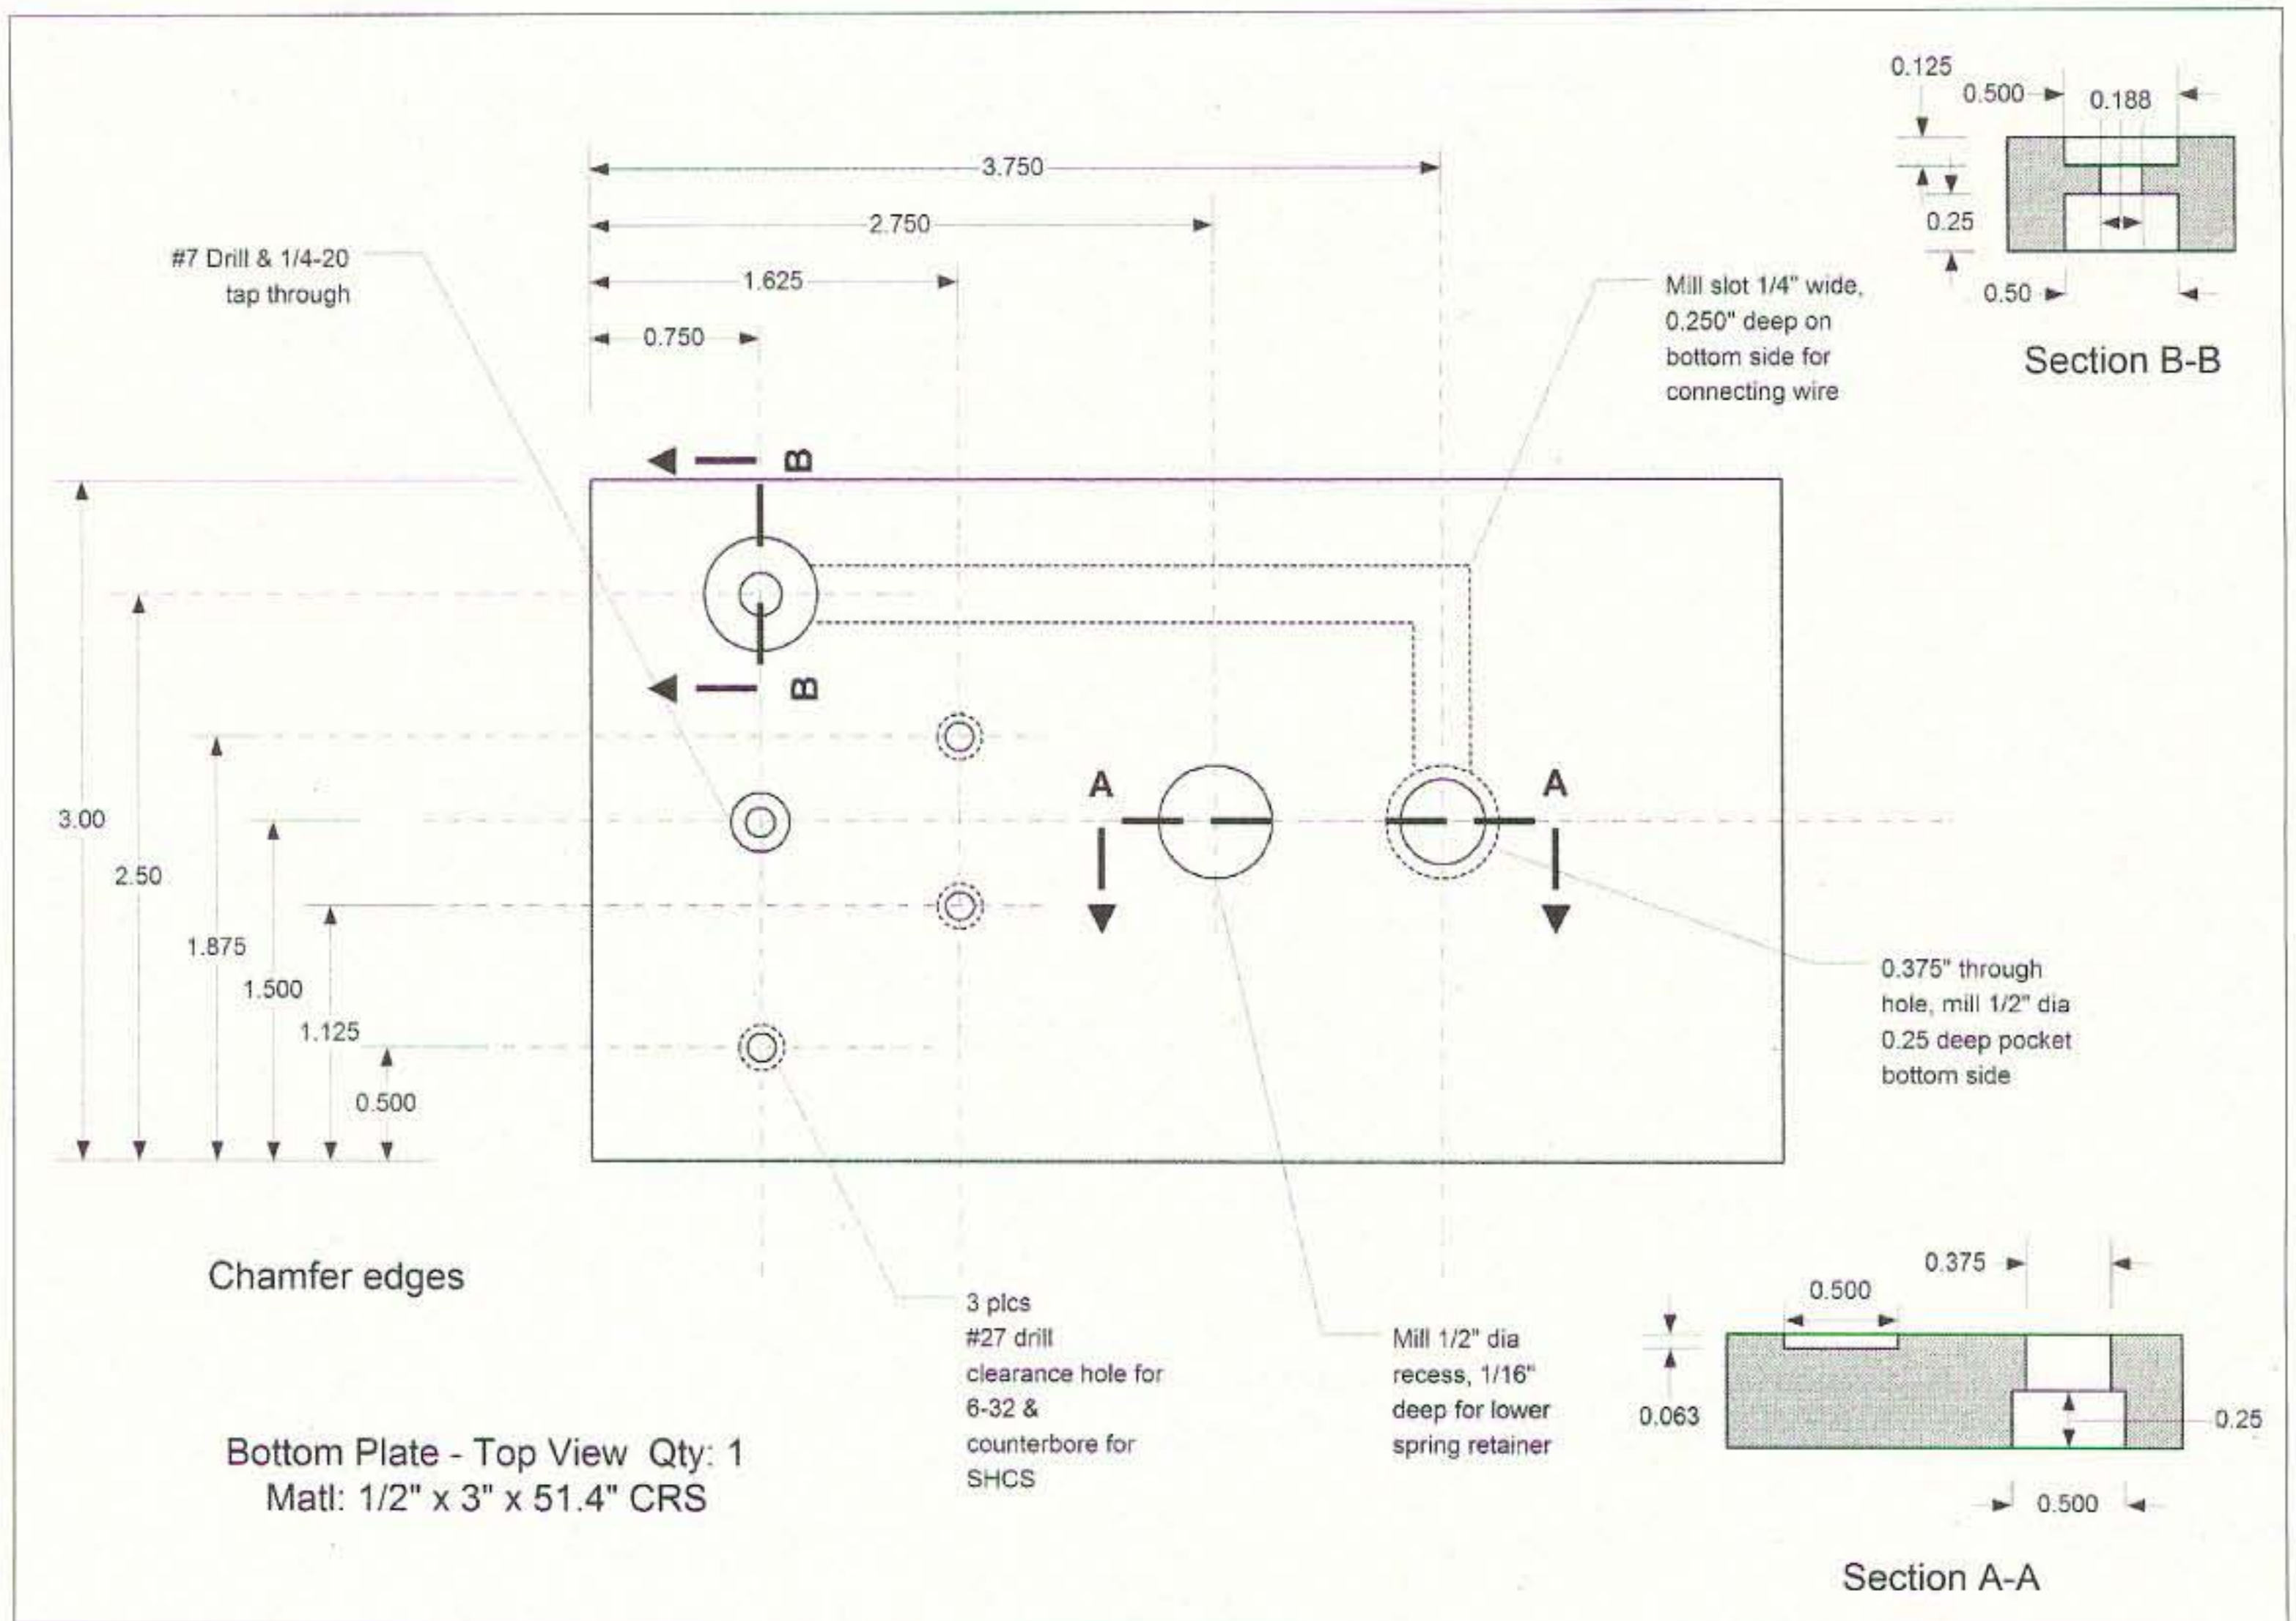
0.125
0.500
0.188
0.25
0.50
Section B-B

3.750
2.750
1.625
0.750

#7 Drill & 1/4-20 tap through

Mill slot 1/4" wide, 0.250" deep on bottom side for connecting wire

B
B
A
A

3.00
2.50
1.875
1.500
1.125
0.500

0.375" through hole, mill 1/2" dia 0.25 deep pocket bottom side

Chamfer edges

3 plcs #27 drill clearance hole for 6-32 & counterbore for SHCS

Mill 1/2" dia recess, 1/16" deep for lower spring retainer

0.375
0.500
0.063
0.25
0.500
Section A-A

Bottom Plate - Top View Qty: 1
Matl: 1/2" x 3" x 51.4" CRS